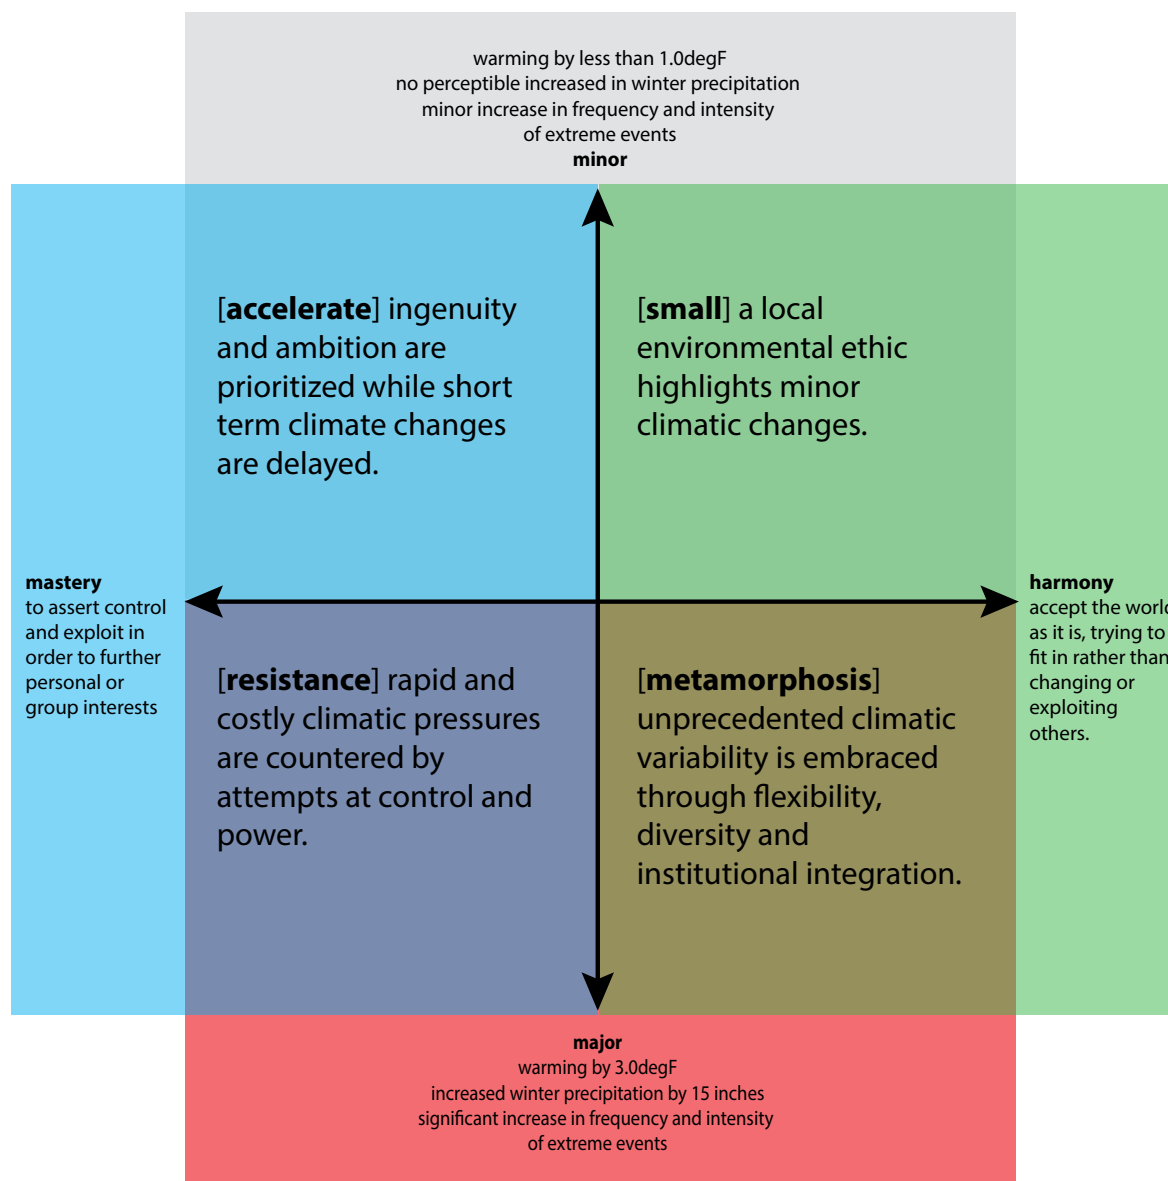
warming by less than 1.0degF
no perceptible increased in winter precipitation
minor increase in frequency and intensity
of extreme events
**minor**

[**accelerate**] ingenuity and ambition are prioritized while short term climate changes are delayed.

[**small**] a local environmental ethic highlights minor climatic changes.

**mastery**
to assert control and exploit in order to further personal or group interests

**harmony**
accept the worl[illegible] as it is, trying to fit in rather than changing or exploiting others.

[**resistance**] rapid and costly climatic pressures are countered by attempts at control and power.

[**metamorphosis**] unprecedented climatic variability is embraced through flexibility, diversity and institutional integration.

**major**
warming by 3.0degF
increased winter precipitation by 15 inches
significant increase in frequency and intensity
of extreme events